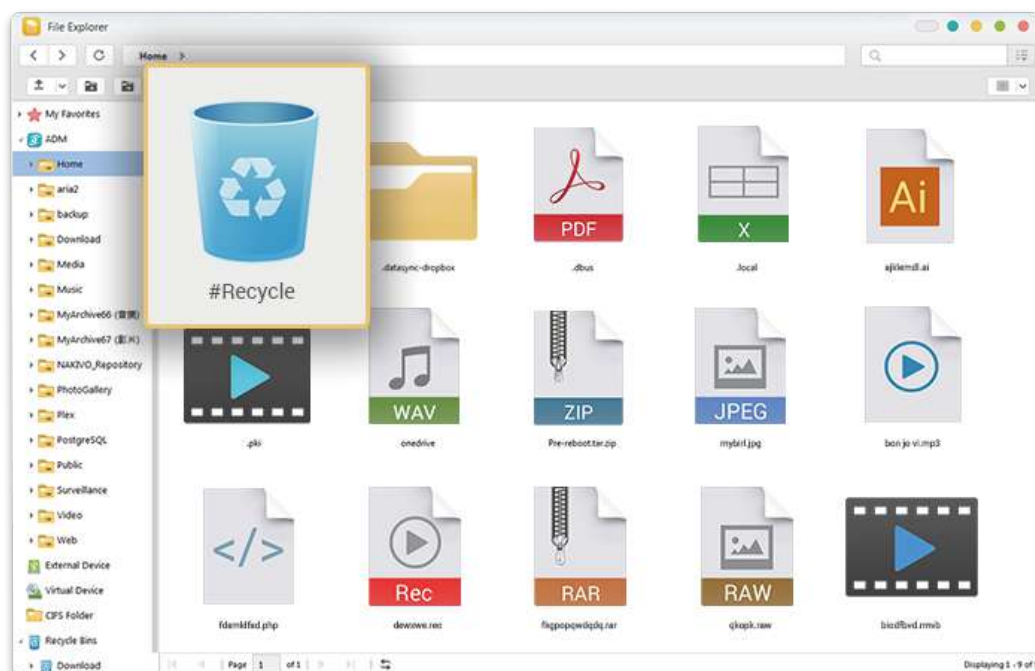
File Explorer

Home

My Favorites
ADM
Home
aria2
backup
Download
Media
Music
MyArchive66 ([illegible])
MyArchive67 ([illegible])
NAKIVO_Repository
PhotoGallery
Plex
PostgreSQL
Public
Surveillance
Video
Web
External Device
Virtual Device
CIFS Folder
Recycle Bins
Download

#Recycle

.datasync-dropbox

PDF
.dbus

X
.local

Ai
ajklemdl.ai

.pki

WAV
onedrive

ZIP
Pre-reboot.tar.zip

JPEG
mybird.jpg

bon jo vi.mp3

</>
fdamkfed.php

Rec
dewewe.rec

RAR
fsgpopqwdqdq.rar

RAW
qkopk.raw

biodfbvd.rmvb

Page 1 of 1

Displaying 1 - 9 of